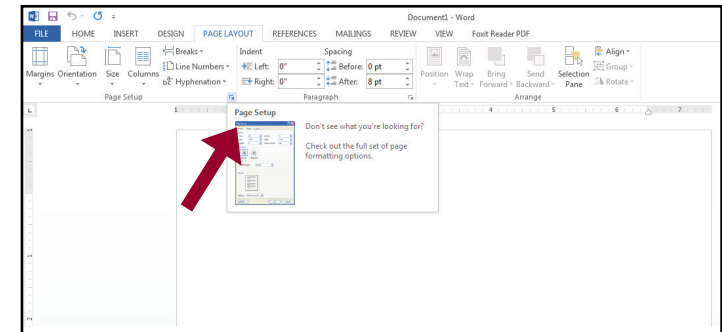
Document1 - Word

FILE HOME INSERT DESIGN PAGE LAYOUT REFERENCES MAILINGS REVIEW VIEW Foxit Reader PDF

Margins Orientation Size Columns

Breaks ▾
Line Numbers ▾
bc Hyphenation ▾

Page Setup

Indent
Left: 0"
Right: 0"

Spacing
Before: 0 pt
After: 8 pt

Paragraph

Position Wrap Text ▾ Bring Forward ▾ Send Backward ▾ Selection Pane

Align ▾
Group ▾
Rotate ▾

Arrange

Page Setup

Don't see what you're looking for?

Check out the full set of page formatting options.

1 4 5 6 7